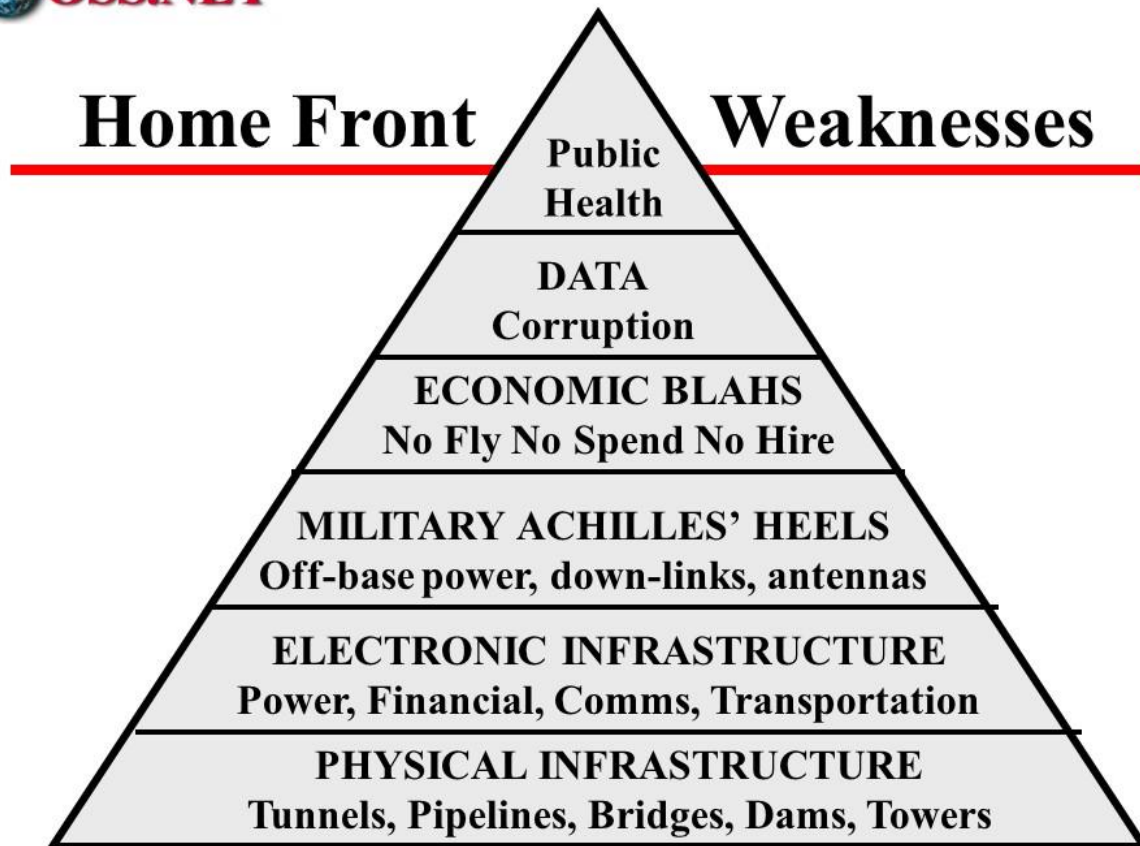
OSS.NET

Home Front Weaknesses

Public Health

DATA Corruption

ECONOMIC BLAHS
No Fly No Spend No Hire

MILITARY ACHILLES' HEELS
Off-base power, down-links, antennas

ELECTRONIC INFRASTRUCTURE
Power, Financial, Comms, Transportation

PHYSICAL INFRASTRUCTURE
Tunnels, Pipelines, Bridges, Dams, Towers